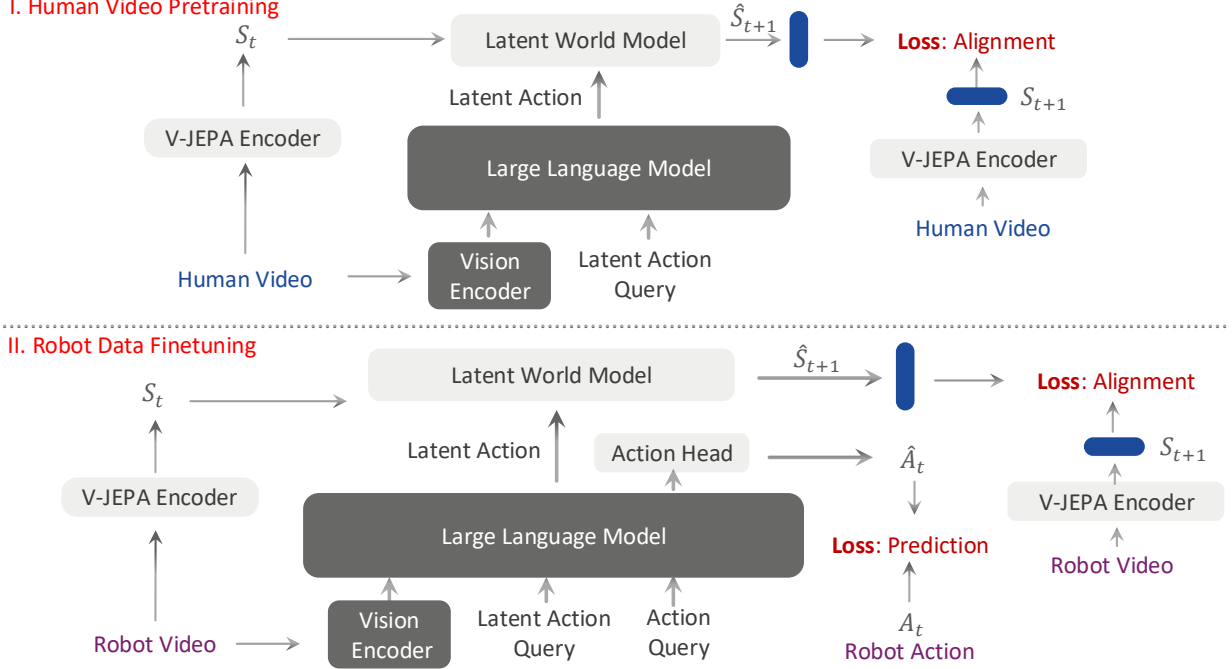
I. Human Video Pretraining

$S_t$

Latent World Model

$\hat{S}_{t+1}$

**Loss**: Alignment

$S_{t+1}$

Latent Action

V-JEPA Encoder

Large Language Model

V-JEPA Encoder

Human Video

Human Video

Vision Encoder

Latent Action Query

II. Robot Data Finetuning

Latent World Model

$\hat{S}_{t+1}$

**Loss**: Alignment

$S_t$

Latent Action

Action Head

$\hat{A}_t$

$S_{t+1}$

V-JEPA Encoder

V-JEPA Encoder

Large Language Model

**Loss**: Prediction

Robot Video

Robot Video

Vision Encoder

Latent Action Query

Action Query

$A_t$

Robot Action